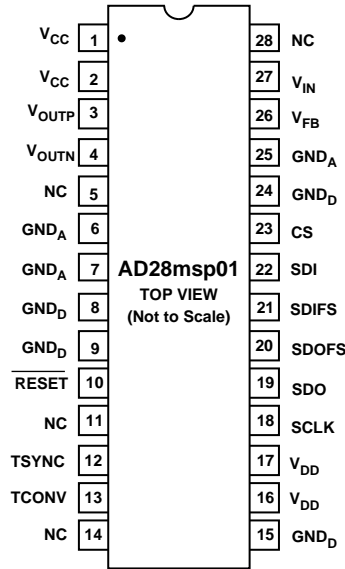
$V_{CC}$ 1
$V_{CC}$ 2
$V_{OUTP}$ 3
$V_{OUTN}$ 4
NC 5
$GND_A$ 6
$GND_A$ 7
$GND_D$ 8
$GND_D$ 9
$\overline{RESET}$ 10
NC 11
TSYNC 12
TCONV 13
NC 14

AD28msp01
TOP VIEW
(Not to Scale)

28 NC
27 $V_{IN}$
26 $V_{FB}$
25 $GND_A$
24 $GND_D$
23 CS
22 SDI
21 SDIFS
20 SDOFS
19 SDO
18 SCLK
17 $V_{DD}$
16 $V_{DD}$
15 $GND_D$